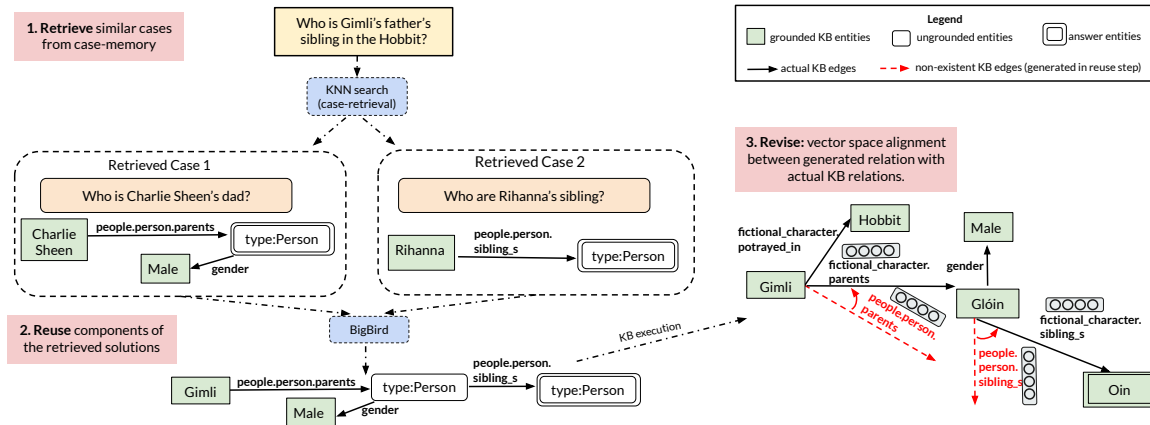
1. Retrieve similar cases from case-memory

Who is Gimli's father's sibling in the Hobbit?

Legend
grounded KB entities
ungrounded entities
answer entities
actual KB edges
non-existent KB edges (generated in reuse step)

KNN search (case-retrieval)

Retrieved Case 1
Who is Charlie Sheen's dad?
Charlie Sheen
people.person.parents
type:Person
Male
gender

Retrieved Case 2
Who are Rihanna's sibling?
Rihanna
people.person. sibling_s
type:Person

3. Revise: vector space alignment between generated relation with actual KB relations.

fictional_character. potrayed_in
Hobbit
Male
fictional_character. parents
gender
Gimli
Glóin
people.person. parents
fictional_character. sibling_s
people. person. sibling_s
Oin

2. Reuse components of the retrieved solutions

BigBird

KB execution

Gimli
people.person.parents
type:Person
people.person. sibling_s
type:Person
Male
gender